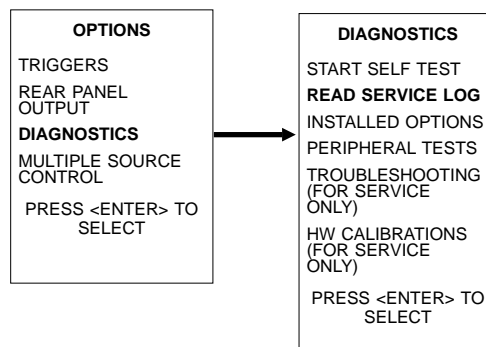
OPTIONS

TRIGGERS

REAR PANEL OUTPUT

DIAGNOSTICS

MULTIPLE SOURCE CONTROL

PRESS <ENTER> TO SELECT

DIAGNOSTICS

START SELF TEST

READ SERVICE LOG

INSTALLED OPTIONS

PERIPHERAL TESTS

TROUBLESHOOTING (FOR SERVICE ONLY)

HW CALIBRATIONS (FOR SERVICE ONLY)

PRESS <ENTER> TO SELECT